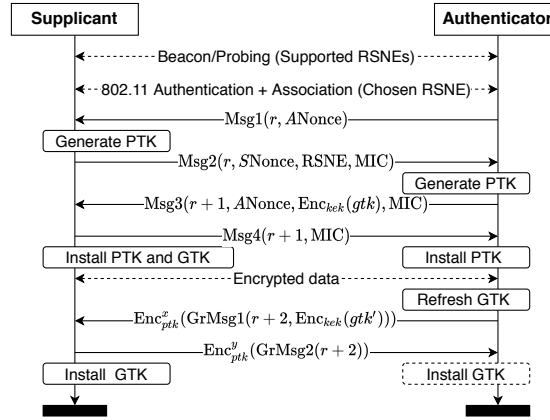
Supplicant

Authenticator

Beacon/Probing (Supported RSNEs)

802.11 Authentication + Association (Chosen RSNE)

$\text{Msg1}(r, A\text{Nonce})$

Generate PTK

$\text{Msg2}(r, S\text{Nonce}, \text{RSNE}, \text{MIC})$

Generate PTK

$\text{Msg3}(r+1, A\text{Nonce}, \text{Enc}_{kek}(gtk), \text{MIC})$

$\text{Msg4}(r+1, \text{MIC})$

Install PTK and GTK

Install PTK

Encrypted data

Refresh GTK

$\text{Enc}_{ptk}^{x}(\text{GrMsg1}(r+2, \text{Enc}_{kek}(gtk')))$

$\text{Enc}_{ptk}^{y}(\text{GrMsg2}(r+2))$

Install GTK

Install GTK